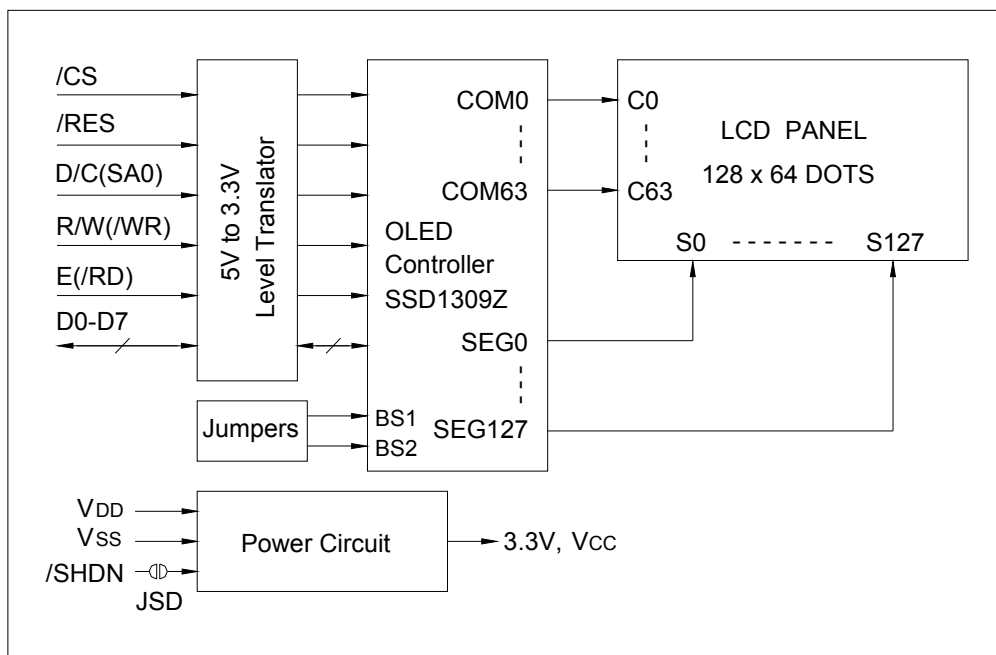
/CS
/RES
D/C(SA0)
R/W(/WR)
E(/RD)
D0-D7

5V to 3.3V Level Translator

COM0
COM63
OLED Controller SSD1309Z
SEG0
SEG127
BS1
BS2

Jumpers

C0
C63
LCD PANEL
128 x 64 DOTS
S0
S127

VDD
VSS
/SHDN
JSD

Power Circuit

3.3V, VCC